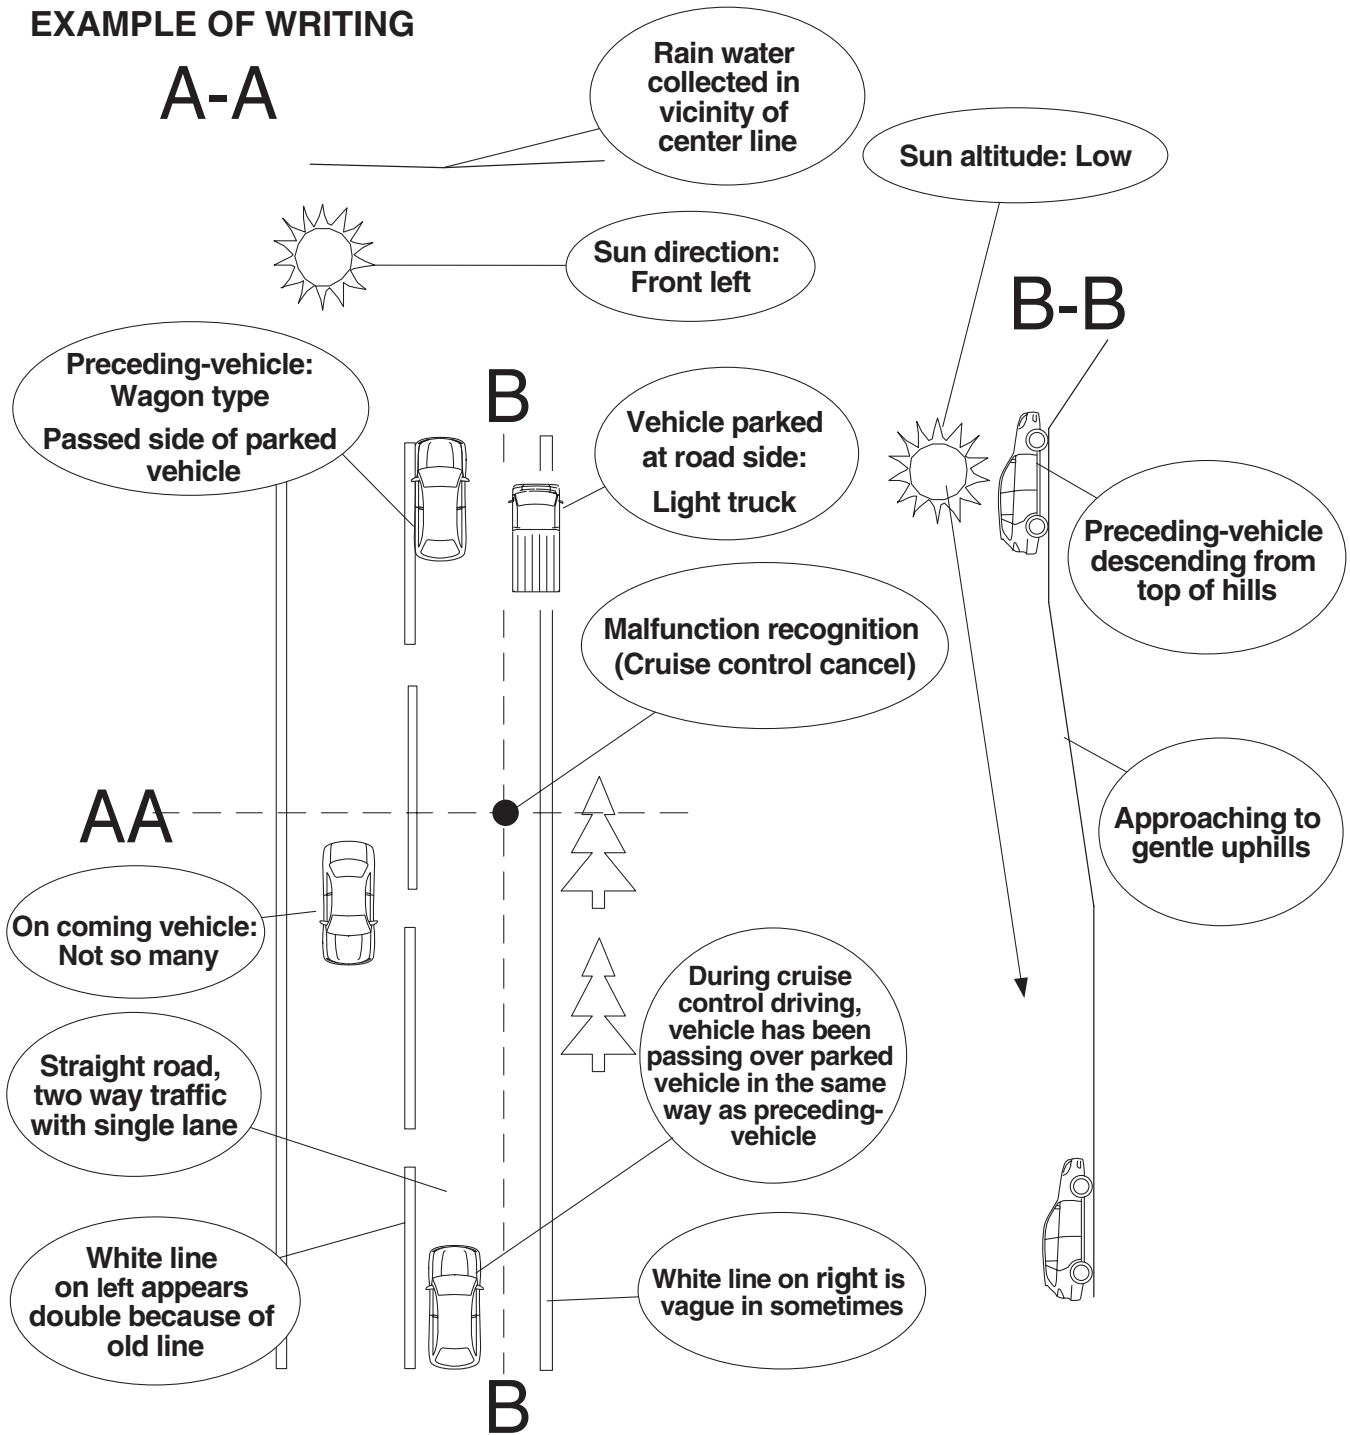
EXAMPLE OF WRITING

A-A

Rain water collected in vicinity of center line

Sun altitude: Low

Sun direction: Front left

B-B

Preceding-vehicle: Wagon type

Passed side of parked vehicle

B

Vehicle parked at road side:

Light truck

Preceding-vehicle descending from top of hills

Malfunction recognition (Cruise control cancel)

AA

Approaching to gentle uphills

On coming vehicle: Not so many

During cruise control driving, vehicle has been passing over parked vehicle in the same way as preceding-vehicle

Straight road, two way traffic with single lane

White line on left appears double because of old line

White line on right is vague in sometimes

B